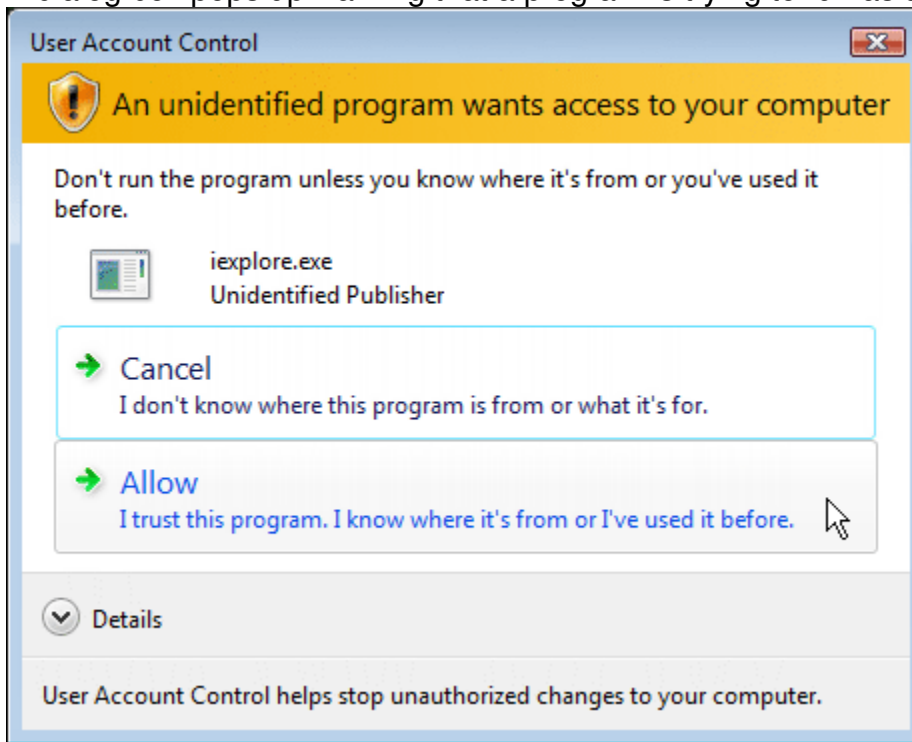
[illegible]

User Account Control

An unidentified program wants access to your computer

Don't run the program unless you know where it's from or you've used it before.

iexplore.exe
Unidentified Publisher

Cancel
I don't know where this program is from or what it's for.

Allow
I trust this program. I know where it's from or I've used it before.

Details

User Account Control helps stop unauthorized changes to your computer.